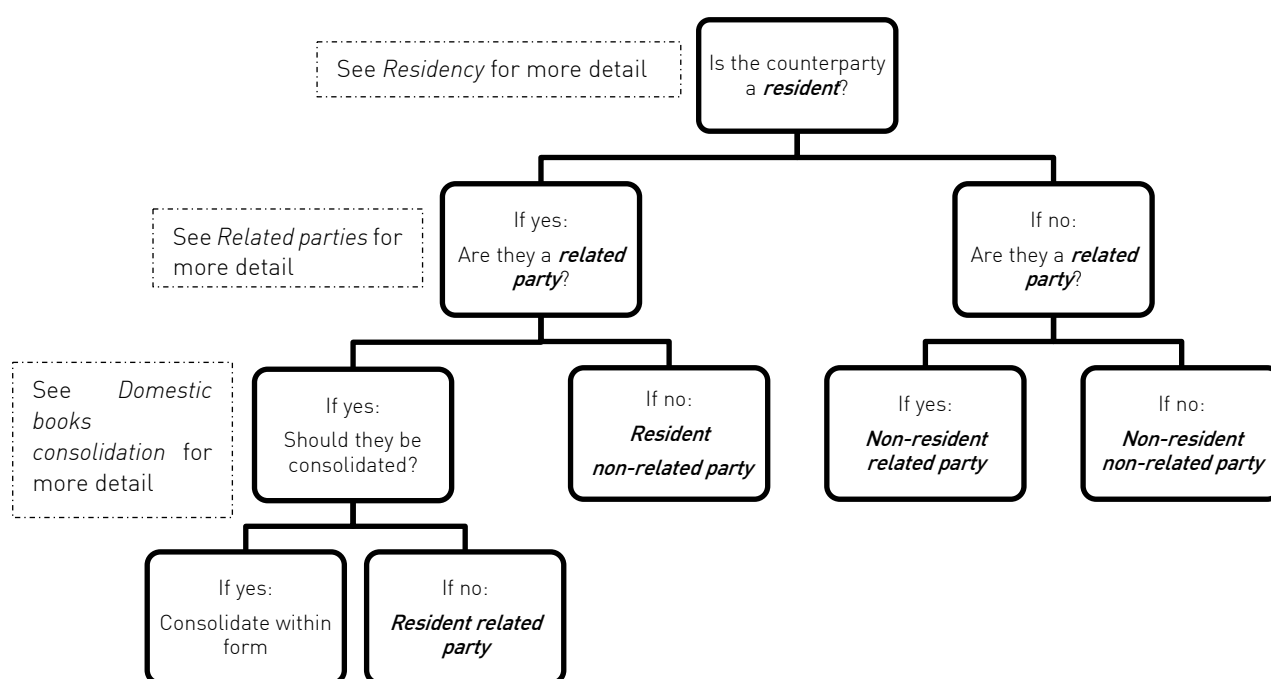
See Residency for more detail

Is the counterparty a resident?

See Related parties for more detail

If yes:
Are they a related party?

If no:
Are they a related party?

See Domestic books consolidation for more detail

If yes:
Should they be consolidated?

If no:
Resident non-related party

If yes:
Non-resident related party

If no:
Non-resident non-related party

If yes:
Consolidate within form

If no:
Resident related party